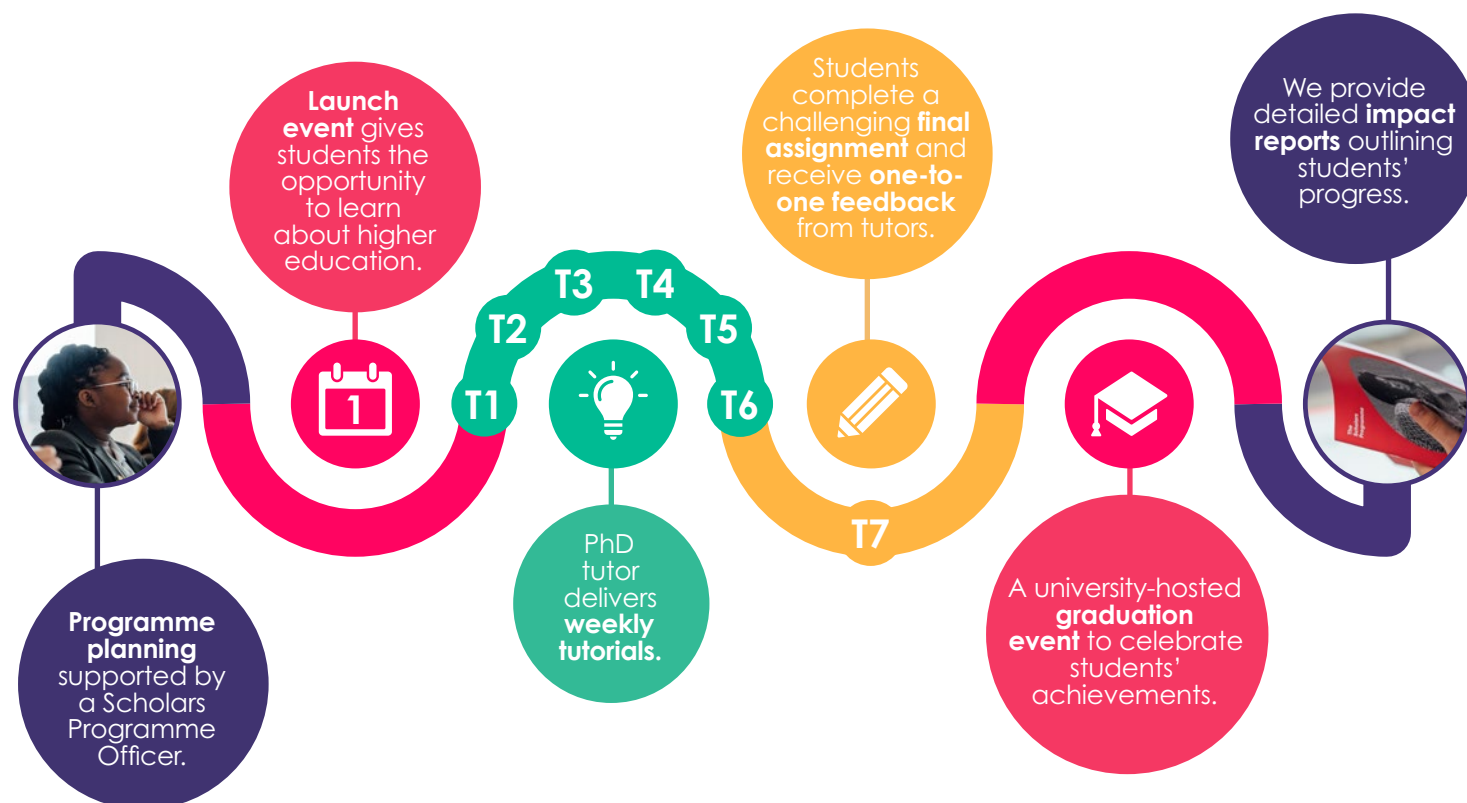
Programme planning supported by a Scholars Programme Officer.

Launch event gives students the opportunity to learn about higher education.

1

T1

T2

T3

T4

T5

T6

PhD tutor delivers weekly tutorials.

T7

Students complete a challenging final assignment and receive one-to-one feedback from tutors.

A university-hosted graduation event to celebrate students' achievements.

We provide detailed impact reports outlining students' progress.